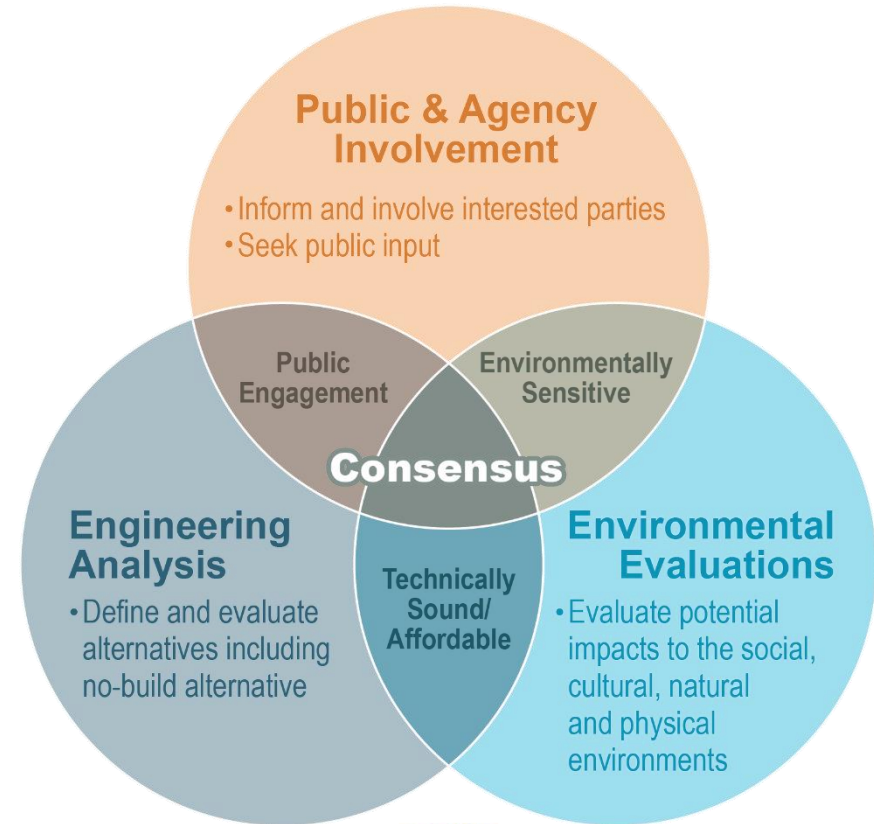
Public & Agency Involvement

• Inform and involve interested parties
• Seek public input

Public Engagement

Environmentally Sensitive

Consensus

Engineering Analysis

• Define and evaluate alternatives including no-build alternative

Technically Sound/ Affordable

Environmental Evaluations

• Evaluate potential impacts to the social, cultural, natural and physical environments